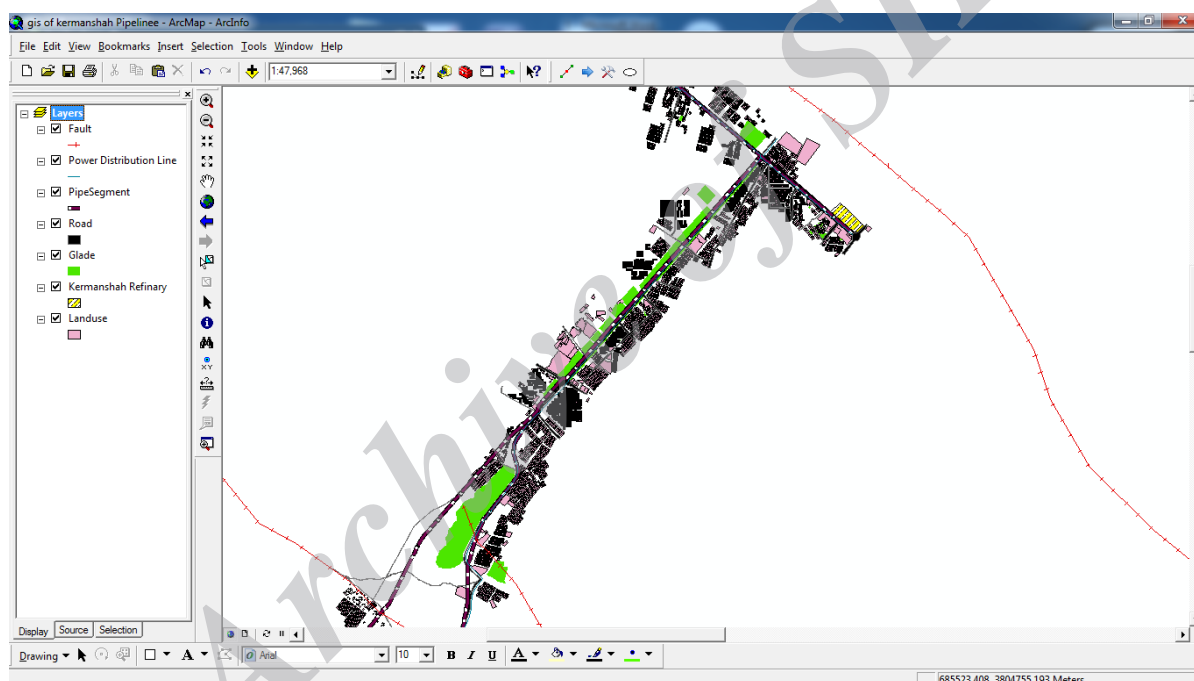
gis of kermanshah Pipelinee - ArcMap - ArcInfo

File Edit View Bookmarks Insert Selection Tools Window Help

1:47,968

Layers
Fault
Power Distribution Line
PipeSegment
Road
Glade
Kermanshah Refinary
Landuse

Display Source Selection

Drawing

Arial 10 B I U A

685523.408 3804755.193 Meters

Archive of SID